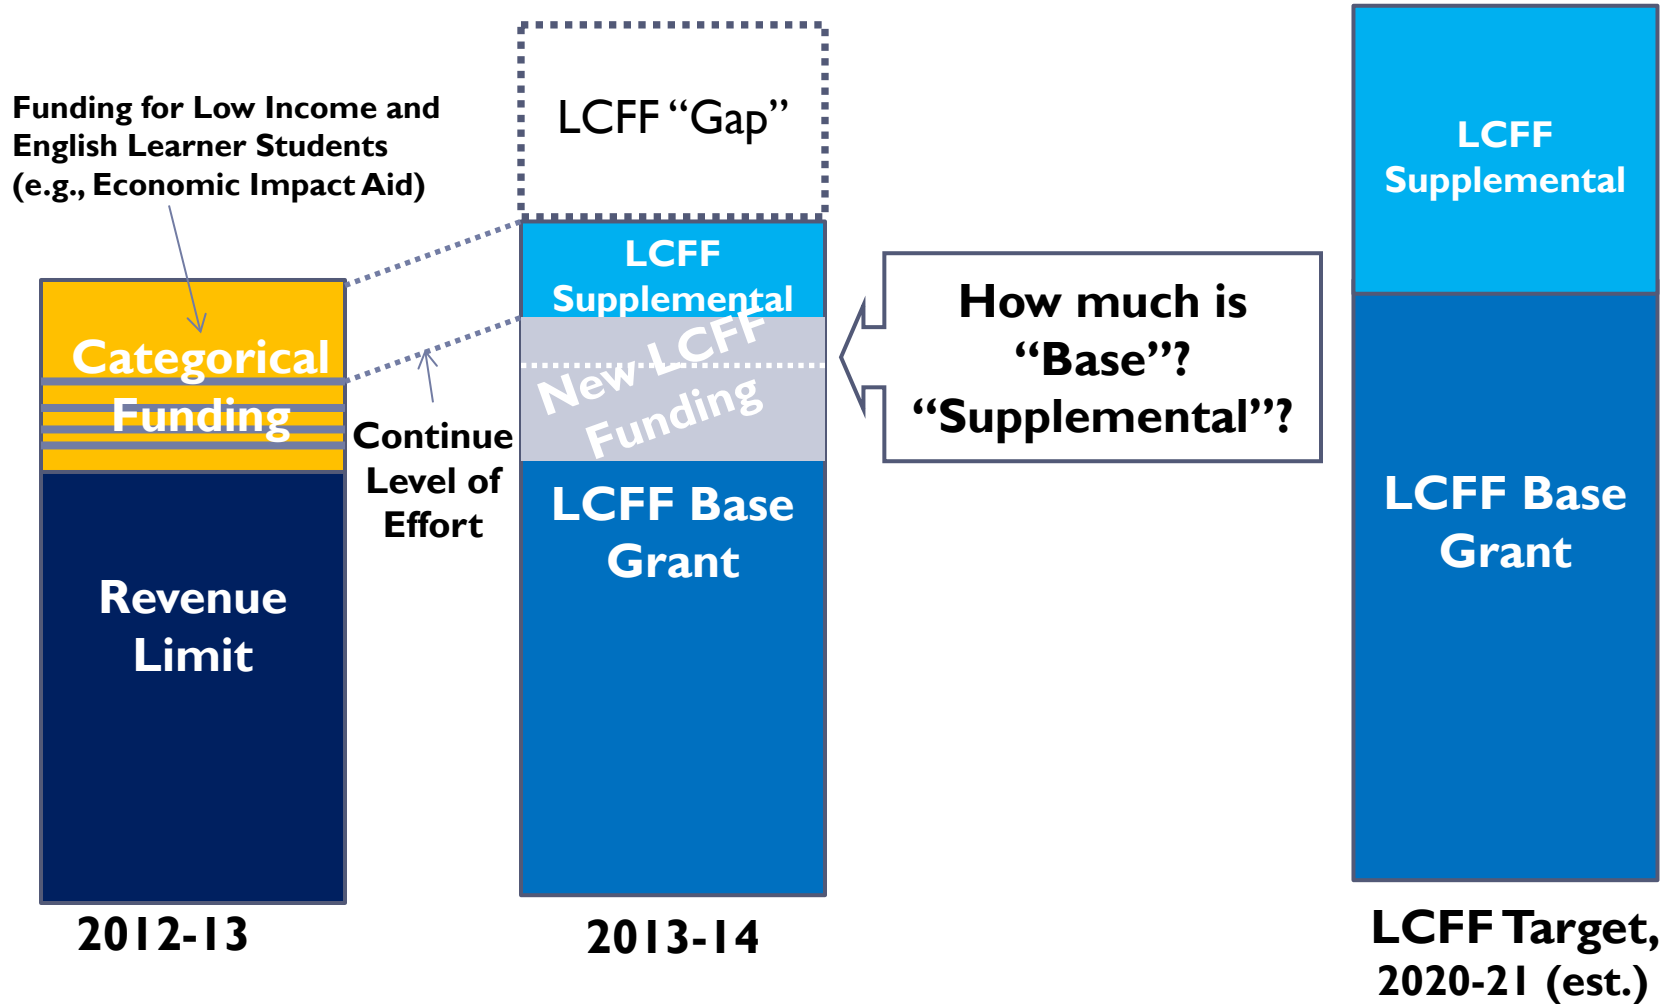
Funding for Low Income and English Learner Students (e.g., Economic Impact Aid)

Categorical Funding

Revenue Limit

2012-13

Continue Level of Effort

LCFF "Gap"

LCFF Supplemental

New LCFF Funding

LCFF Base Grant

2013-14

How much is "Base"? "Supplemental"?

LCFF Supplemental

LCFF Base Grant

LCFF Target, 2020-21 (est.)